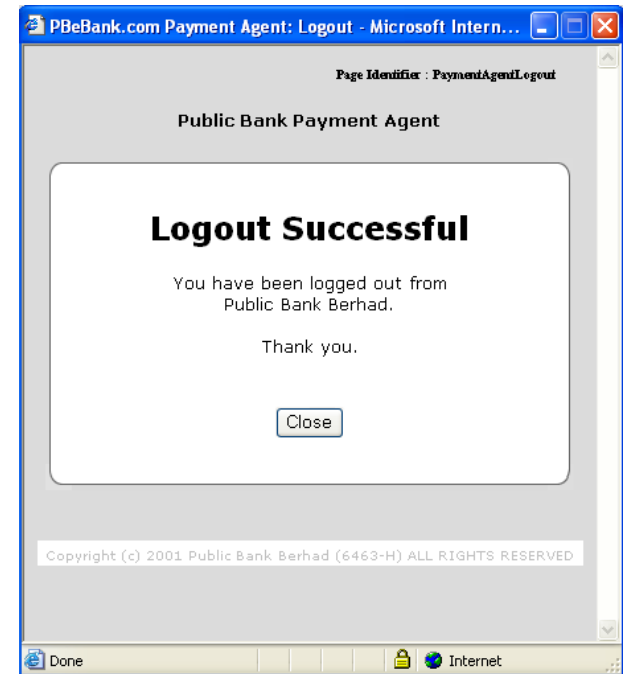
PBeBank.com Payment Agent: Logout - Microsoft Intern...

Page Identifier : PaymentAgentLogout

Public Bank Payment Agent

Logout Successful

You have been logged out from Public Bank Berhad.

Thank you.

Close

Copyright (c) 2001 Public Bank Berhad (6463-H) ALL RIGHTS RESERVED

Done

Internet